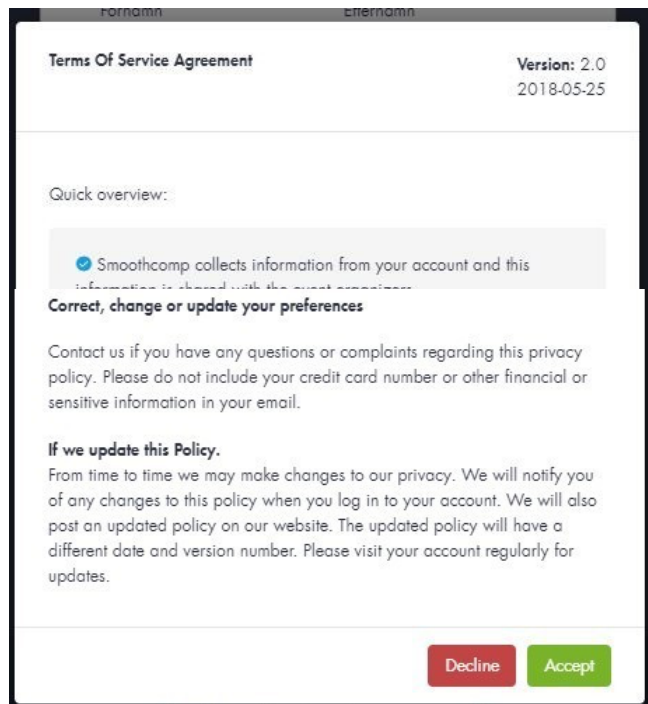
Förnamn Efternamn

Terms Of Service Agreement

Version: 2.0
2018-05-25

Quick overview:

Smoothcomp collects information from your account and this information is shared with the event organizers

Correct, change or update your preferences

Contact us if you have any questions or complaints regarding this privacy policy. Please do not include your credit card number or other financial or sensitive information in your email.

If we update this Policy.
From time to time we may make changes to our privacy. We will notify you of any changes to this policy when you log in to your account. We will also post an updated policy on our website. The updated policy will have a different date and version number. Please visit your account regularly for updates.

Decline Accept